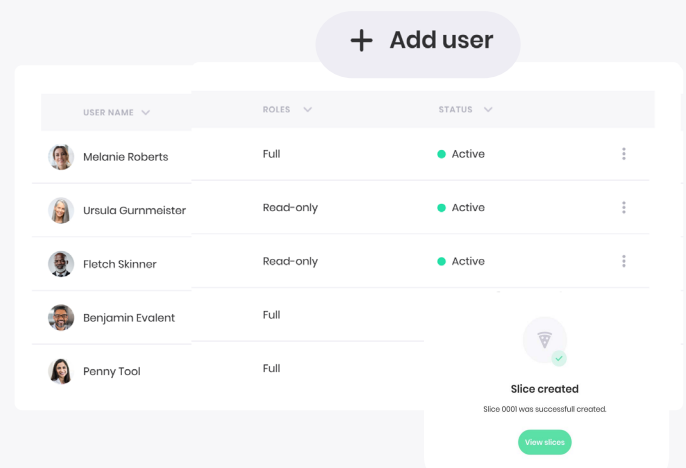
+ Add user

| USER NAME | ROLES | STATUS |
|---|---|---|
| Melanie Roberts | Full | Active |
| Ursula Gurnmeister | Read-only | Active |
| Fletch Skinner | Read-only | Active |
| Benjamin Evalent | Full | |
| Penny Tool | Full | |

Slice created

Slice 0001 was successfull created.

View slices